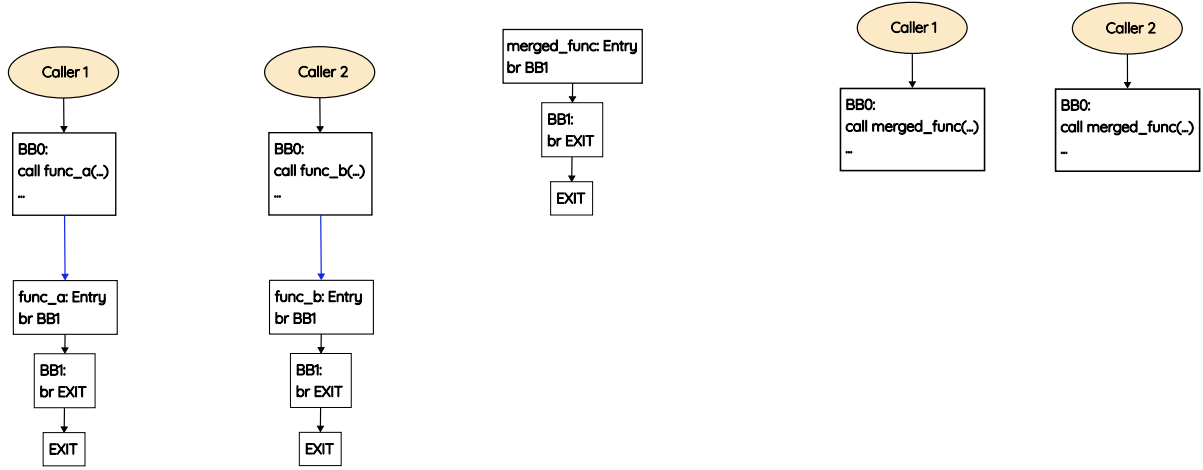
Caller 1

BB0:
call func_a(...)
...

func_a: Entry
br BB1

BB1:
br EXIT

EXIT

Caller 2

BB0:
call func_b(...)
...

func_b: Entry
br BB1

BB1:
br EXIT

EXIT

merged_func: Entry
br BB1

BB1:
br EXIT

EXIT

Caller 1

BB0:
call merged_func(...)
...

Caller 2

BB0:
call merged_func(...)
...